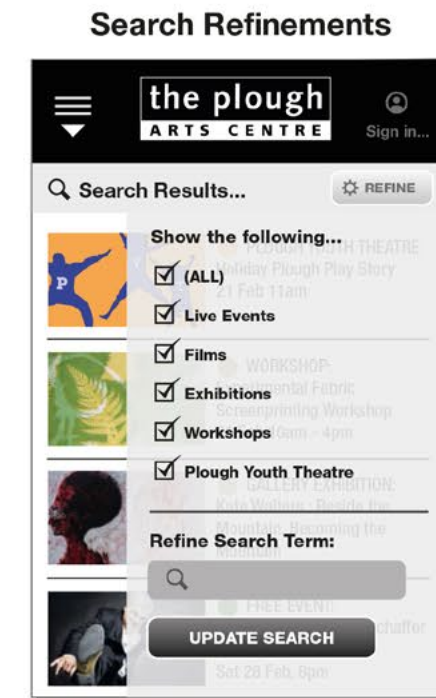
Search Refinements

the plough
ARTS CENTRE

Sign in...

Search Results...

REFINE

Show the following...

(ALL)

Live Events

Films

Exhibitions

Workshops

Plough Youth Theatre

PLOUGH YOUTH THEATRE
Holiday Plough Play Story
21 Feb 11am

WORKSHOP:
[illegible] Fabric Screenprinting Workshop
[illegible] 4pm

GALLERY EXHIBITION:
Kate Wallace : Beside the Mountain : Becoming the Museum

Refine Search Term:

FREE EVENT:
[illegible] chaffor
Sat 28 Feb, 8pm

UPDATE SEARCH